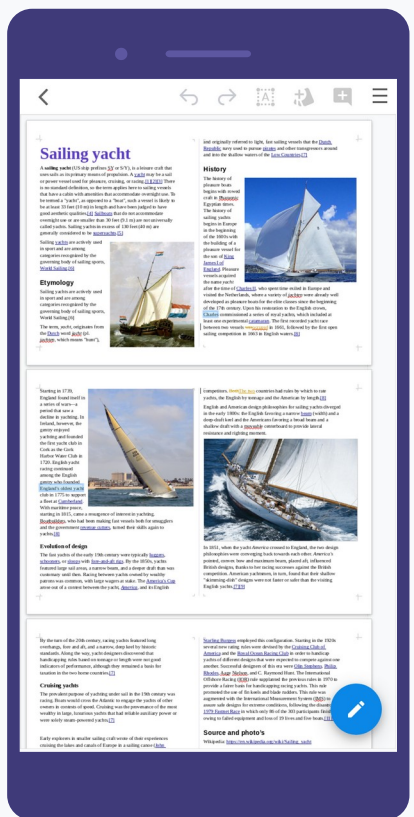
Sailing yacht

A sailing yacht (US ship prefixes SY or S/Y), is a leisure craft that uses sails as its primary means of propulsion. A yacht may be a sail or power vessel used for pleasure, cruising, or racing.[1][2][3] There is no standard definition, so the term applies here to sailing vessels that have a cabin with amenities that accommodate overnight use. To be termed a "yacht", as opposed to a "boat", such a vessel is likely to be at least 33 feet (10 m) in length and have been judged to have good aesthetic qualities.[4] Sailboats that do not accommodate overnight use or are smaller than 30 feet (9.1 m) are not universally called yachts. Sailing yachts in excess of 130 feet (40 m) are generally considered to be superyachts.[5]

Sailing yachts are actively used in sport and are among categories recognized by the governing body of sailing sports, World Sailing.[6]

Etymology

Sailing yachts are actively used in sport and are among categories recognized by the governing body of sailing sports, World Sailing.[6]

The term, yacht, originates from the Dutch word jacht (pl. jachten, which means "hunt"),

was originally referred to light, fast sailing vessels that the Dutch Republic navy used to pursue pirates and other transgressors around and into the shallow waters of the Low Countries.[7]

History

The history of pleasure boats begins with rowed craft in Pharaonic Egyptian times. The history of sailing yachts begins in Europe in the beginning of the 1600s with the building of a pleasure vessel for the son of King James I of England. Pleasure vessels acquired the name yacht after the time of Charles II, who spent time exiled in Europe and visited the Netherlands, where a variety of jachts were already well developed as pleasure boats for the elite classes since the beginning of the 17th century. Upon his restoration to the English crown, Charles commissioned a series of royal yachts, which included at least one experimental catamaran. The first recorded yacht race between two vessels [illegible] in 1661, followed by the first open sailing competition in 1663 in English waters.[8]

Starting in 1720, England found itself in a series of wars—a period that saw a decline in yachting. In Ireland, however, the gentry enjoyed yachting and founded the first yacht club in Cork as the Cork Harbor Water Club in 1720. English yacht racing continued among the English gentry who founded England's oldest yacht club in 1775 to support a fleet at Cumberland. With maritime peace, starting in 1815, came a resurgence of interest in yachting. Bootbuilders, who had been making fast vessels built for smugglers and the government revenue cutters, turned their skills again to yachts.[8]

Evolution of design

The fast yachts of the early 19th century were typically luggers, schooners, or sloops with fore-and-aft rigs. By the 1850s, yachts featured large sail areas, a narrow beam, and a deeper draft that was commonly used then. Racing between yachts owned by wealthy patrons was common, with large wagers at stake. The America's Cup arose out of a contest between the yachts, America, and its English

competitors. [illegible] countries had rules by which to rate yachts, the English by tonnage and the American by length.[8]

English and American design philosophies for sailing yachts diverged in the early 1880s: the English favoring a narrow beam (width) and deep-draft keel and the Americans favoring a broad beam and a shallow draft with a moveable centerboard to provide lateral resistance and righting moment.

In 1851, when the yacht America crossed to England, the two design philosophies were converging back towards each other. America's pointed, narrow bow and maximum beam, placed aft, influenced British designs. Rules for fast racing encourage against the British competition. American catchmen, in turn, found that their shallow "skimming-dish" designs were not faster or safer than the visiting English yachts.[7][8]

By the turn of the 20th century, racing yachts featured long overhangs, fore and aft, and a narrow, deep keel by historic standards. Along the way, yacht designers discovered that handicapping rules based on tonnage or length were not good indicators of performance, although they remained a basis for taxation in the two home countries.[7]

Cruising yachts

The prevalent purpose of yachting under sail in the 19th century was racing. Boats would cross the Atlantic to engage the yachts of other owners in contests of speed. Cruising was the provenance of the most wealthy in large, luxurious yachts that had reliable auxiliary power or were solely steam-powered yachts.[7]

Early explorers in smaller sailing craft wrote of their experiences cruising the lakes and canals of Europe in a sailing canoe (Rob

Nathan Herreshoff employed this configuration. Starting in the 1920s several new rating rules were devised by the Cruising Club of America and the Royal Ocean Racing Club in order to handicap yachts of different designs that were expected to compete against one another. Successful designers of this era were Olin Stephens, Philip Rhodes, Alan Nelson, and C. Raymond Hunt. The International Offshore Racing (IOR) rule supplanted the previous rules in 1970 to provide a fairer basis for handicapping racing yachts. This rule promoted the use of fin keels and blade rudders. This rule was augmented with the International Measurement System (IMS) to assure stable designs for extreme conditions, following the disastrous 1979 Fastnet Race in which only 86 of the 303 participants finished, owing to failed equipment and loss of 19 lives and five boats.[11]

Source and photo's

Wikipedia: https://en.wikipedia.org/wiki/Sailing_yacht